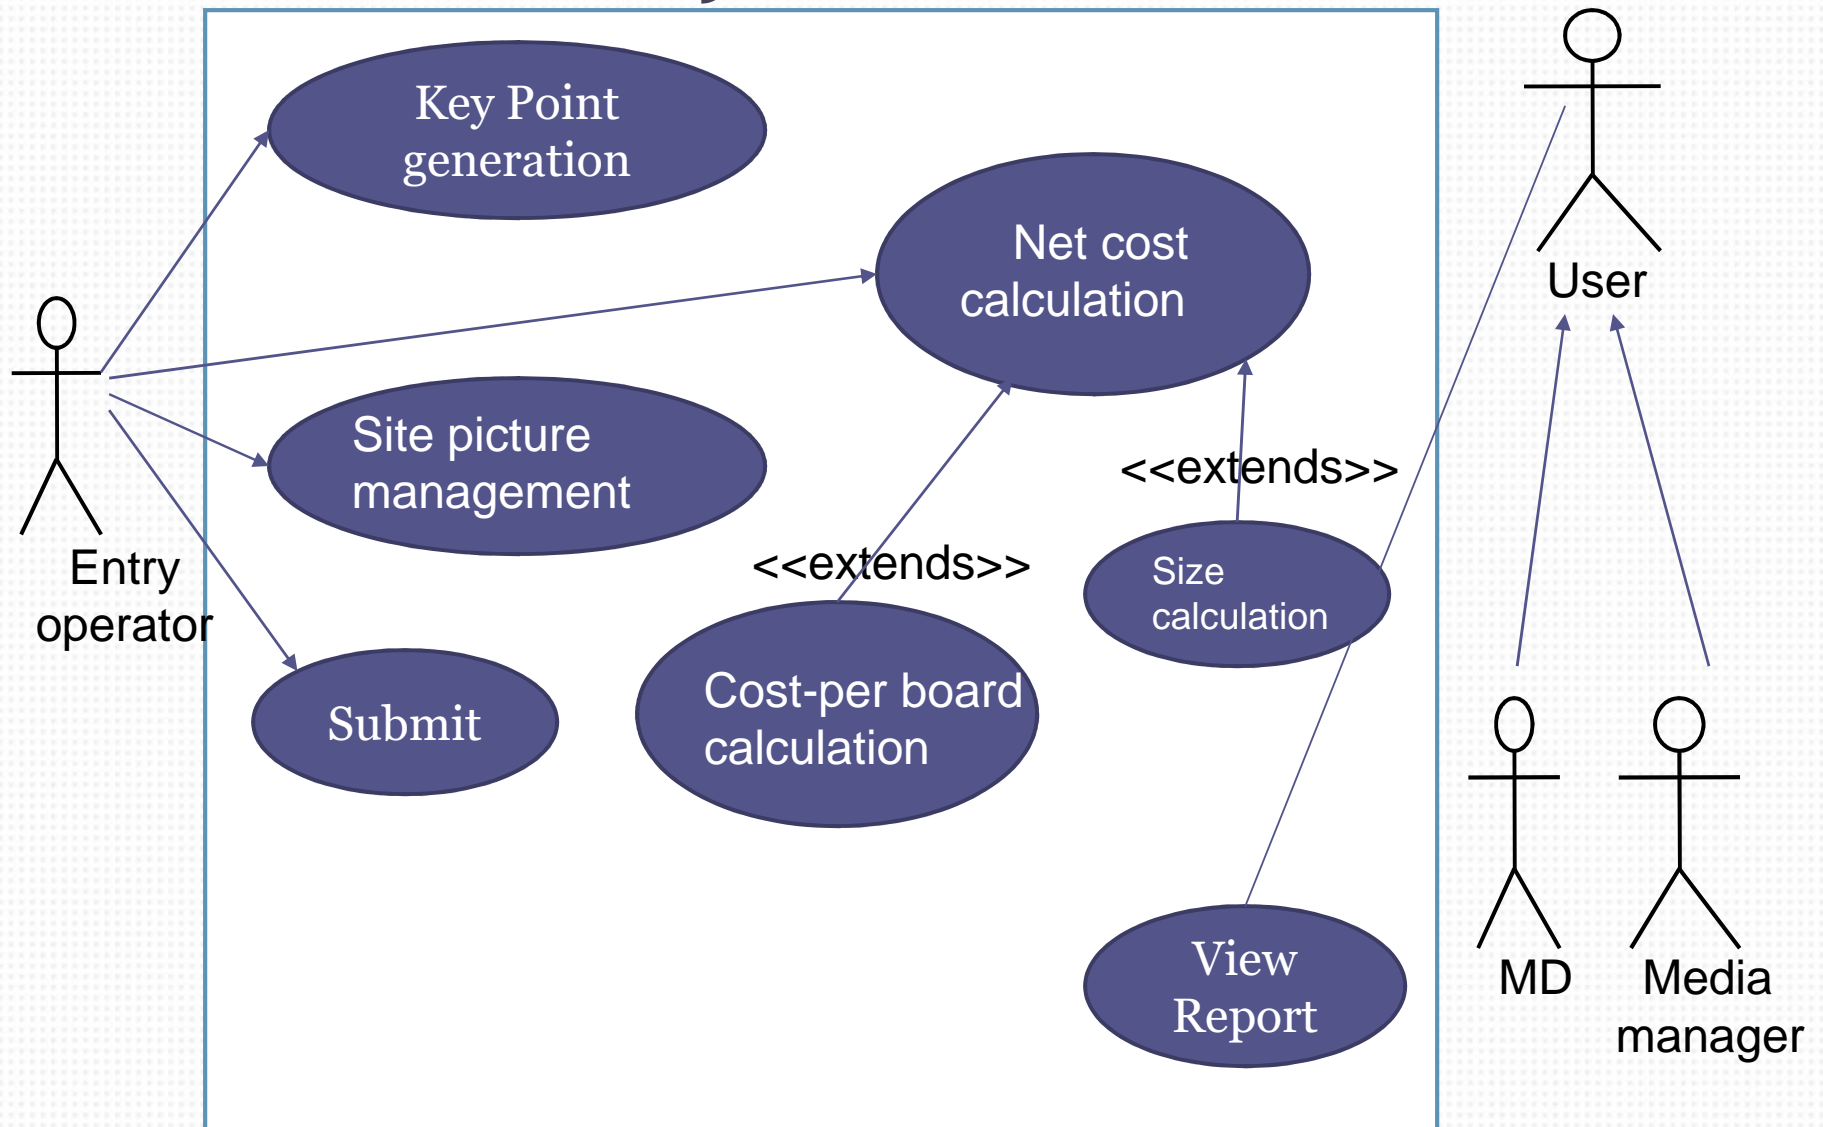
Key Point generation

Net cost calculation

User

Site picture management

<<extends>>

Entry operator

<<extends>>

Size calculation

Submit

Cost-per board calculation

View Report

MD

Media manager